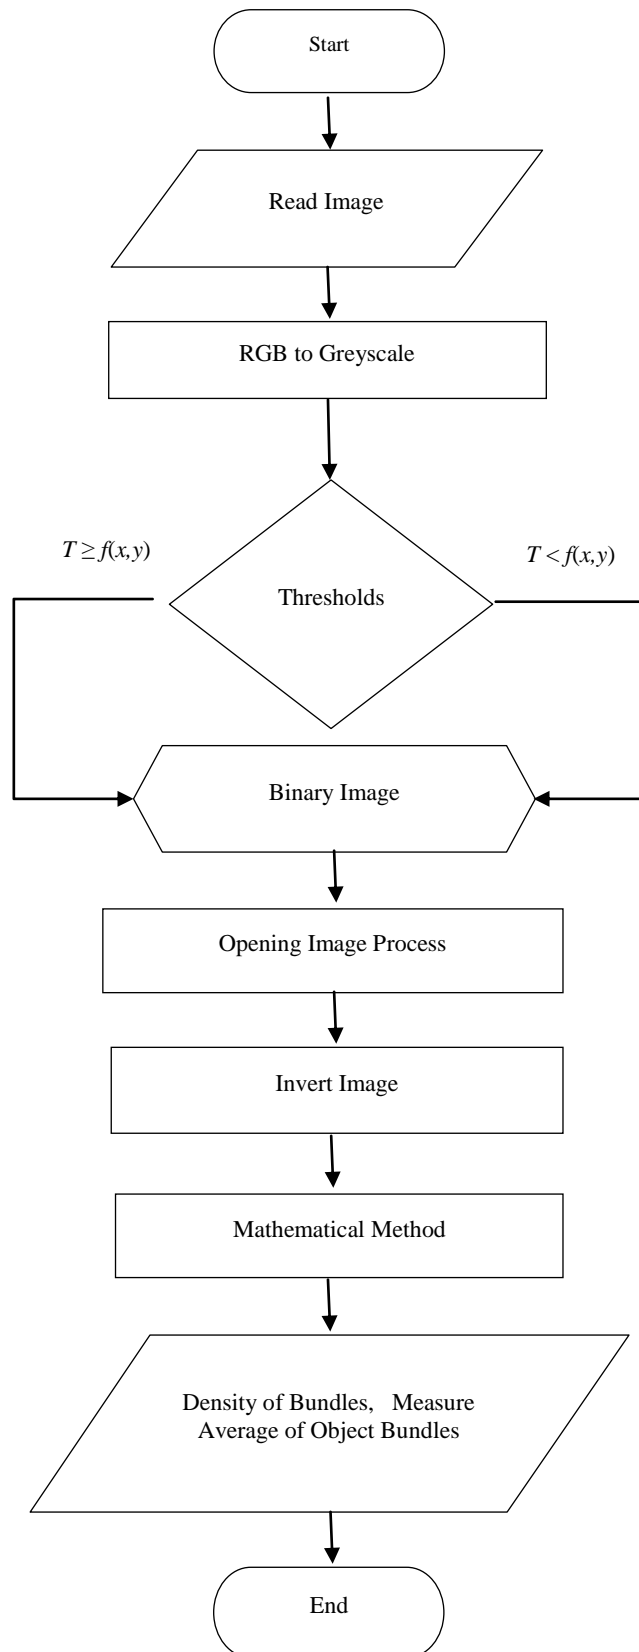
Start

Read Image

RGB to Greyscale

$T \geq f(x,y)$

Thresholds

$T < f(x,y)$

Binary Image

Opening Image Process

Invert Image

Mathematical Method

Density of Bundles, Measure Average of Object Bundles

End